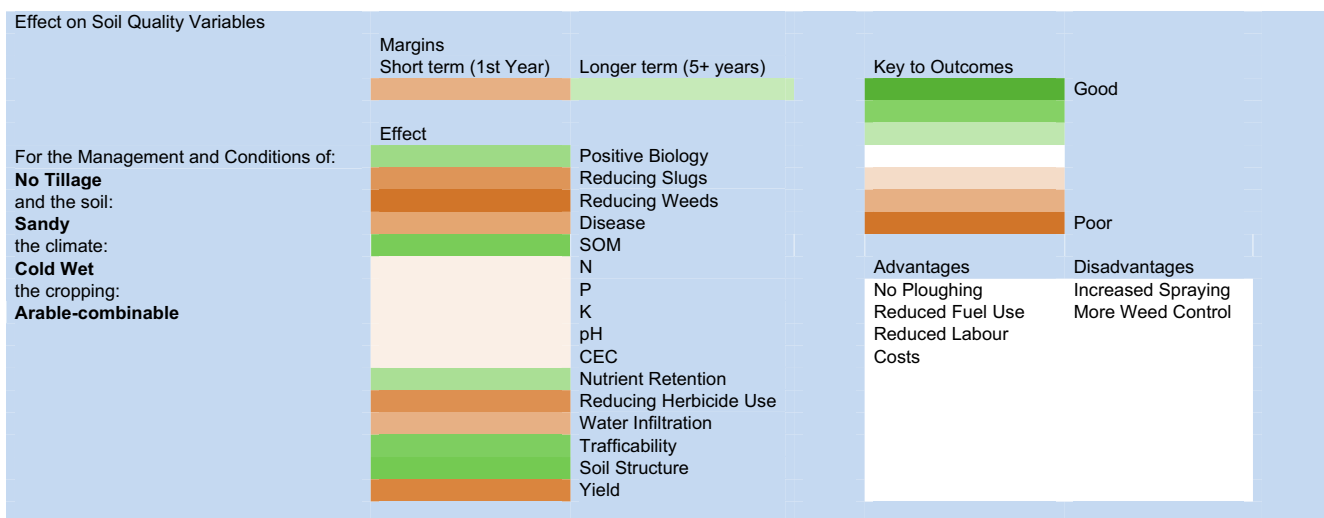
Effect on Soil Quality Variables

Margins
Short term (1st Year) Longer term (5+ years)

Key to Outcomes
Good
Poor

Effect

For the Management and Conditions of:
**No Tillage**
and the soil:
**Sandy**
the climate:
**Cold Wet**
the cropping:
**Arable-combinable**

Positive Biology
Reducing Slugs
Reducing Weeds
Disease
SOM
N
P
K
pH
CEC
Nutrient Retention
Reducing Herbicide Use
Water Infiltration
Trafficability
Soil Structure
Yield

| Advantages | Disadvantages |
|---|---|
| No Ploughing | Increased Spraying |
| Reduced Fuel Use | More Weed Control |
| Reduced Labour Costs | |